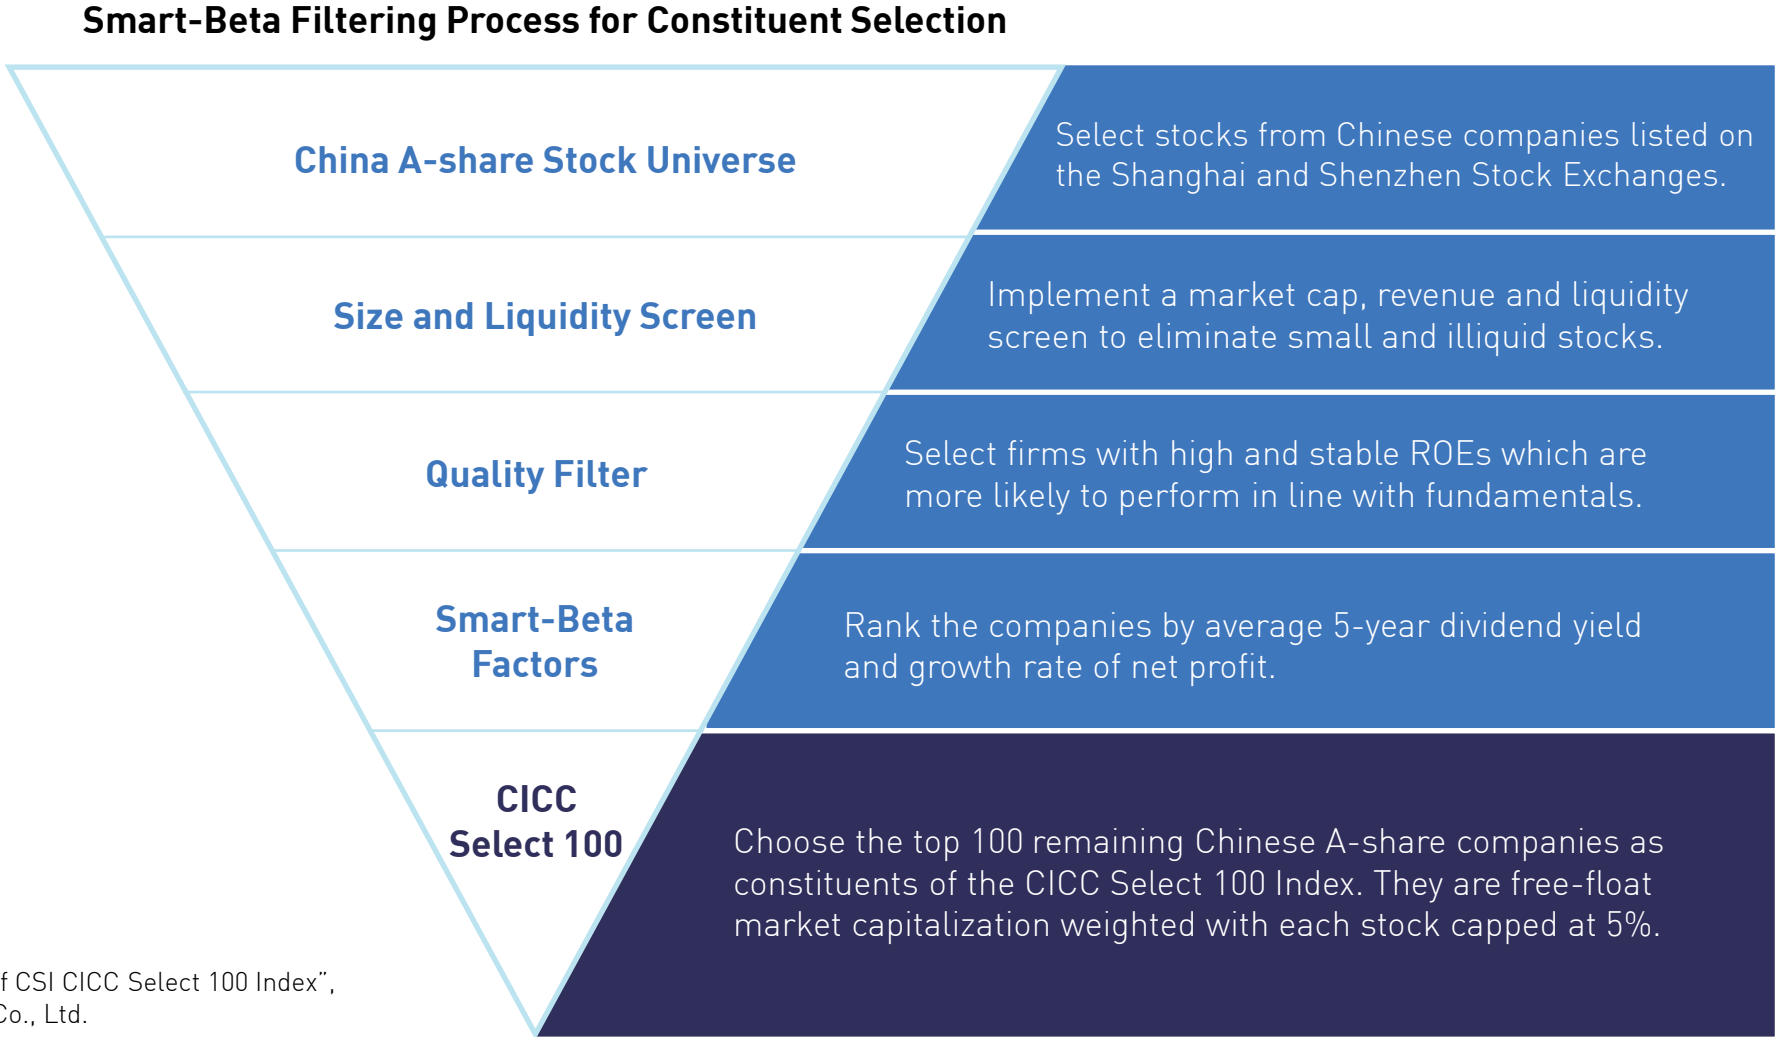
Smart-Beta Filtering Process for Constituent Selection

China A-share Stock Universe

Select stocks from Chinese companies listed on the Shanghai and Shenzhen Stock Exchanges.

Size and Liquidity Screen

Implement a market cap, revenue and liquidity screen to eliminate small and illiquid stocks.

Quality Filter

Select firms with high and stable ROEs which are more likely to perform in line with fundamentals.

Smart-Beta Factors

Rank the companies by average 5-year dividend yield and growth rate of net profit.

CICC Select 100

Choose the top 100 remaining Chinese A-share companies as constituents of the CICC Select 100 Index. They are free-float market capitalization weighted with each stock capped at 5%.

f CSI CICC Select 100 Index”, Co., Ltd.